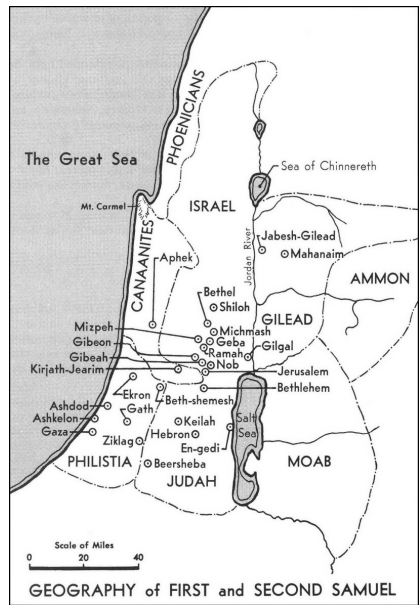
PHOENICIANS

The Great Sea

Sea of Chinnereth

Mt. Carmel

ISRAEL

CANAANITES

Aphek

Jabesh-Gilead

Mahanaim

Jordan River

AMMON

Bethel

Shiloh

GILEAD

Mizpeh

Michmash

Gibeon

Geba

Gilgal

Gibeah

Ramah

Kirjath-Jearim

Nob

Jerusalem

Bethlehem

Ashdod

Ekron

Beth-shemesh

Ashkelon

Gath

Keilah

Gaza

Salt Sea

Ziklag

Hebron

En-gedi

PHILISTIA

Beersheba

MOAB

JUDAH

Scale of Miles

0 20 40

GEOGRAPHY of FIRST and SECOND SAMUEL